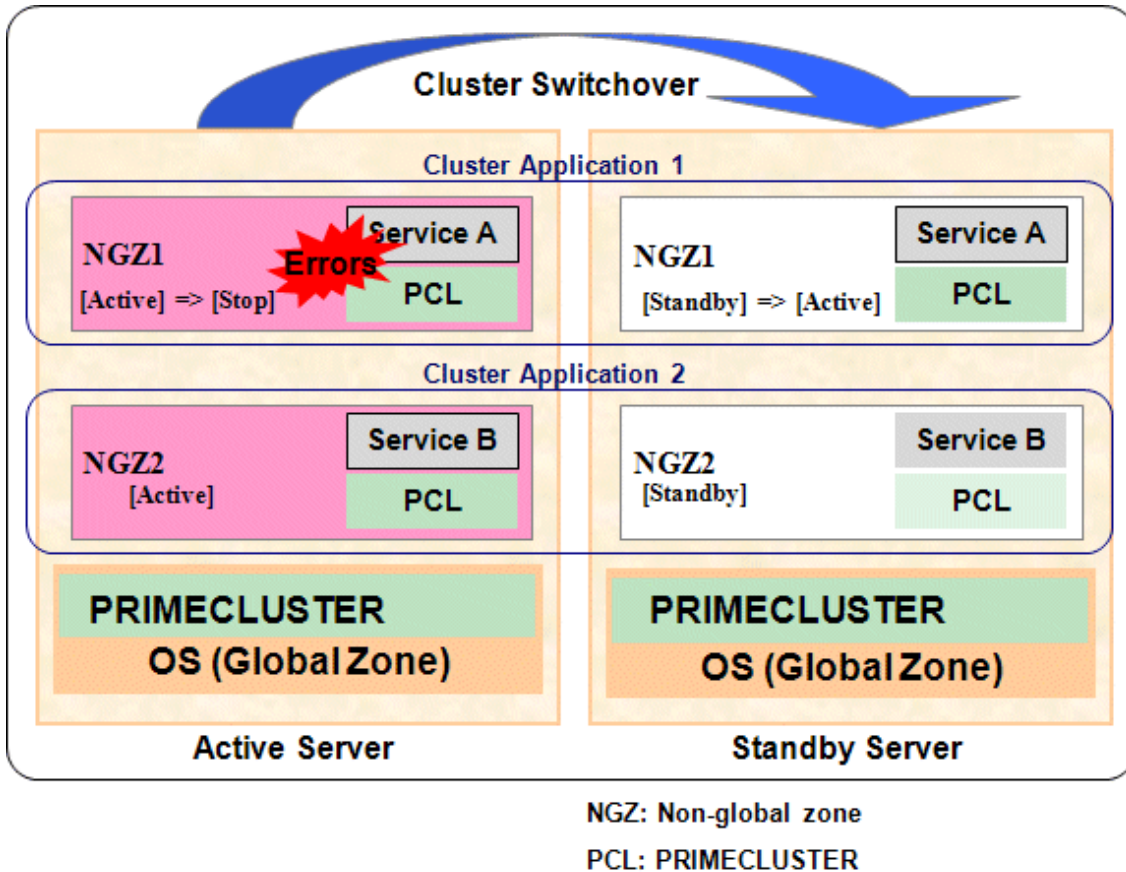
Cluster Switchover

Cluster Application 1

NGZ1
Errors
Service A
[Active] => [Stop]
PCL

NGZ1
Service A
[Standby] => [Active]
PCL

Cluster Application 2

NGZ2
Service B
[Active]
PCL

NGZ2
Service B
[Standby]
PCL

PRIMECLUSTER
OS (Global Zone)

PRIMECLUSTER
OS (Global Zone)

Active Server

Standby Server

NGZ: Non-global zone
PCL: PRIMECLUSTER